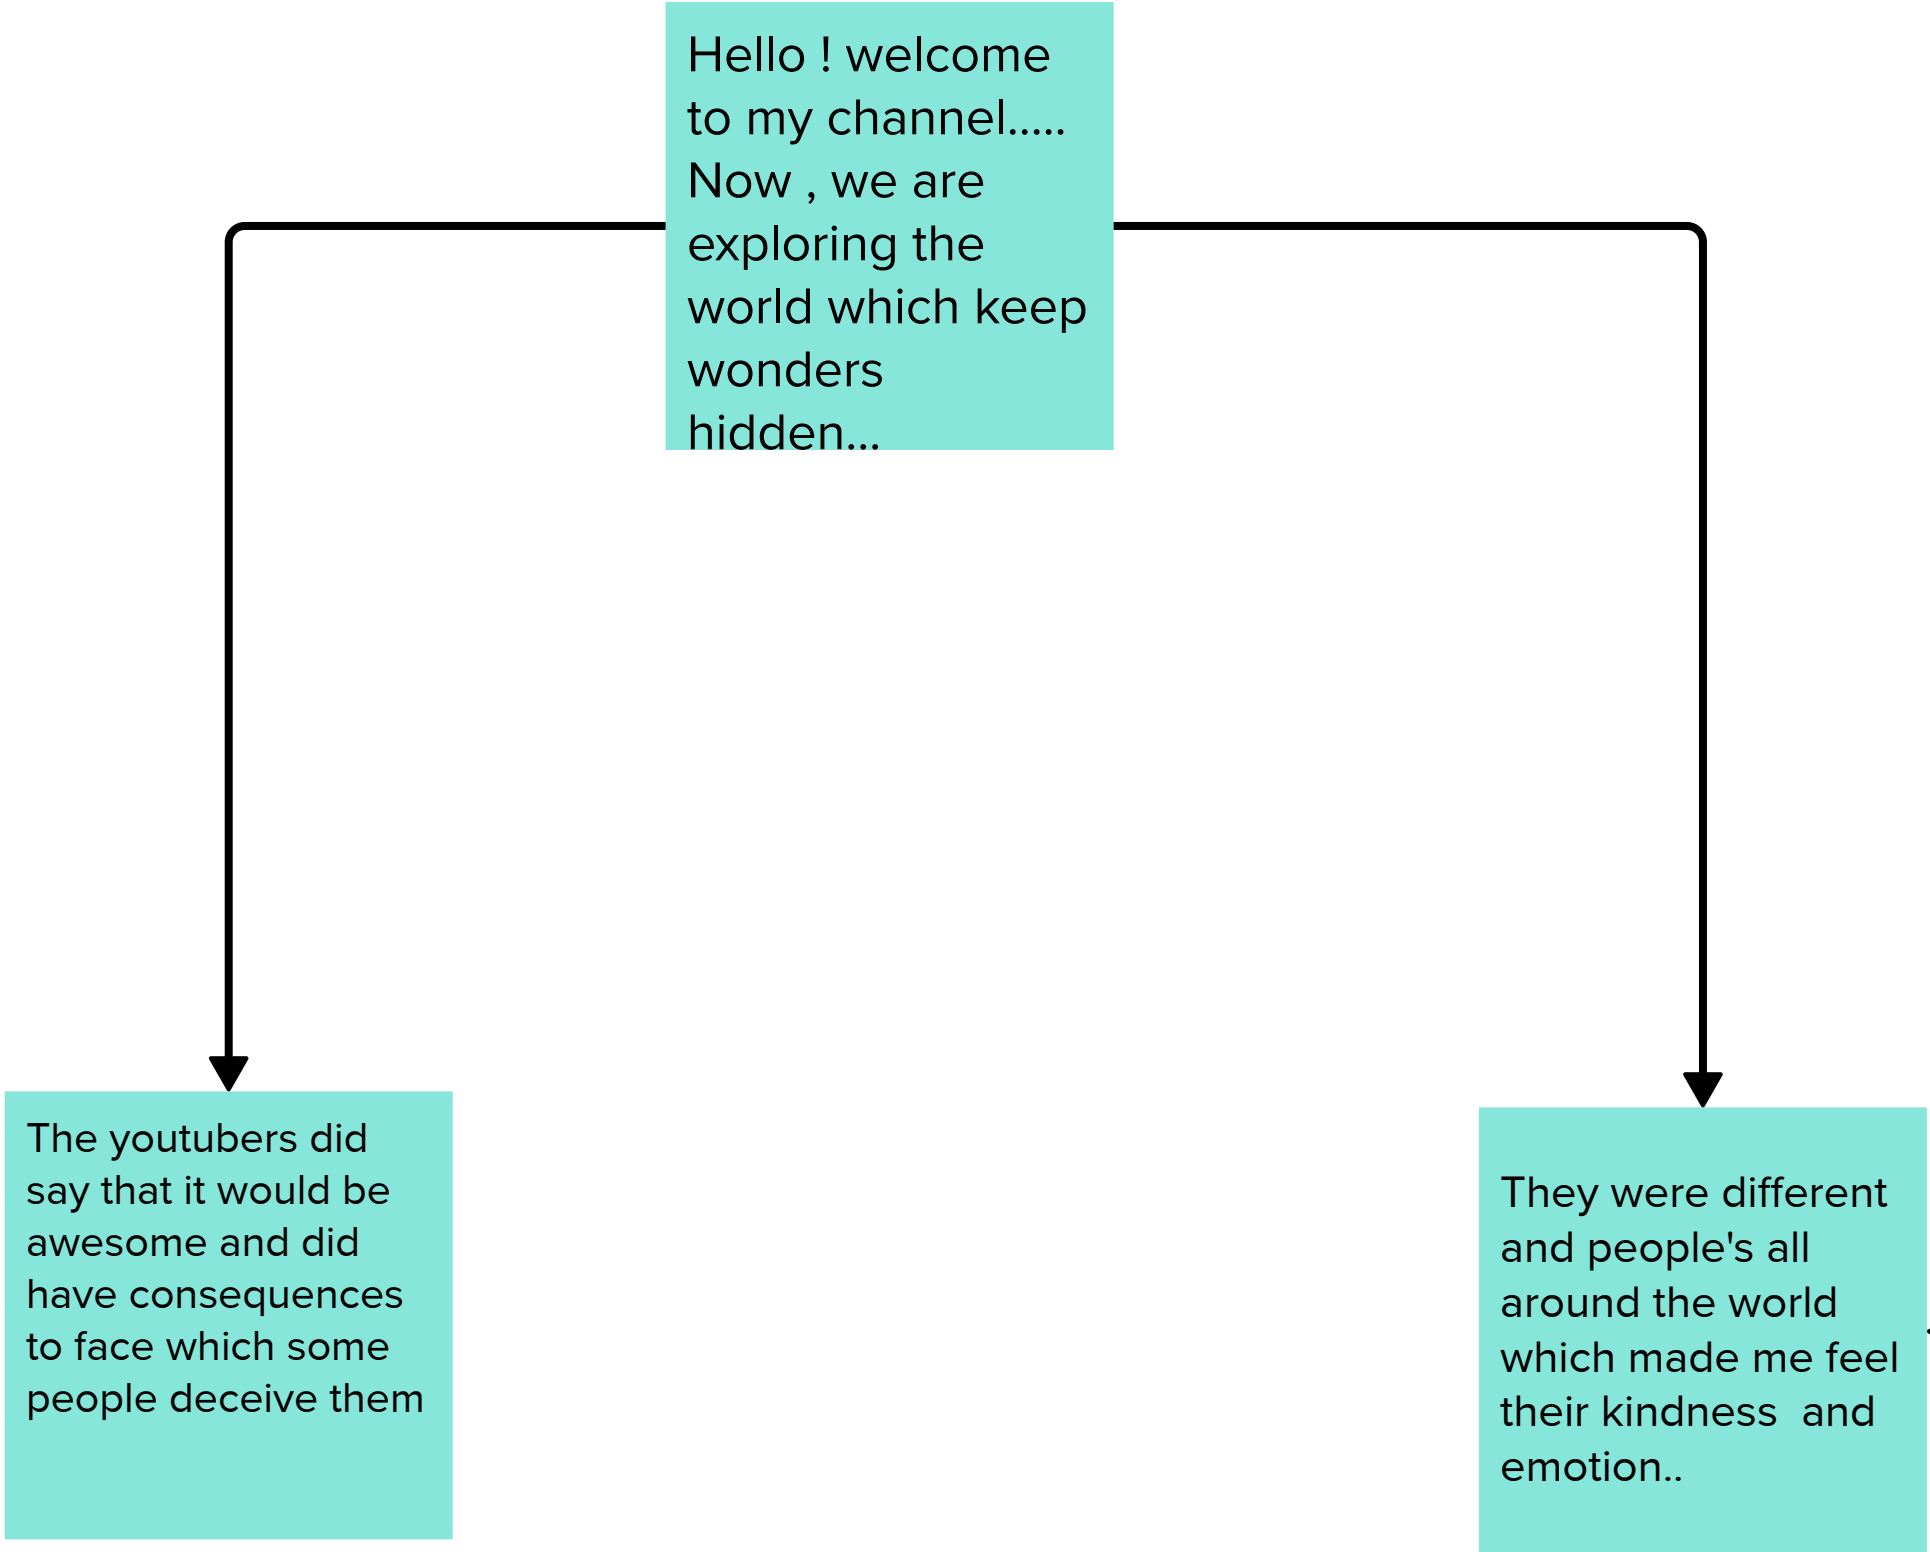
Hello ! welcome to my channel..... Now , we are exploring the world which keep wonders hidden...

The youtubers did say that it would be awesome and did have consequences to face which some people deceive them

They were different and people's all around the world which made me feel their kindness and emotion..